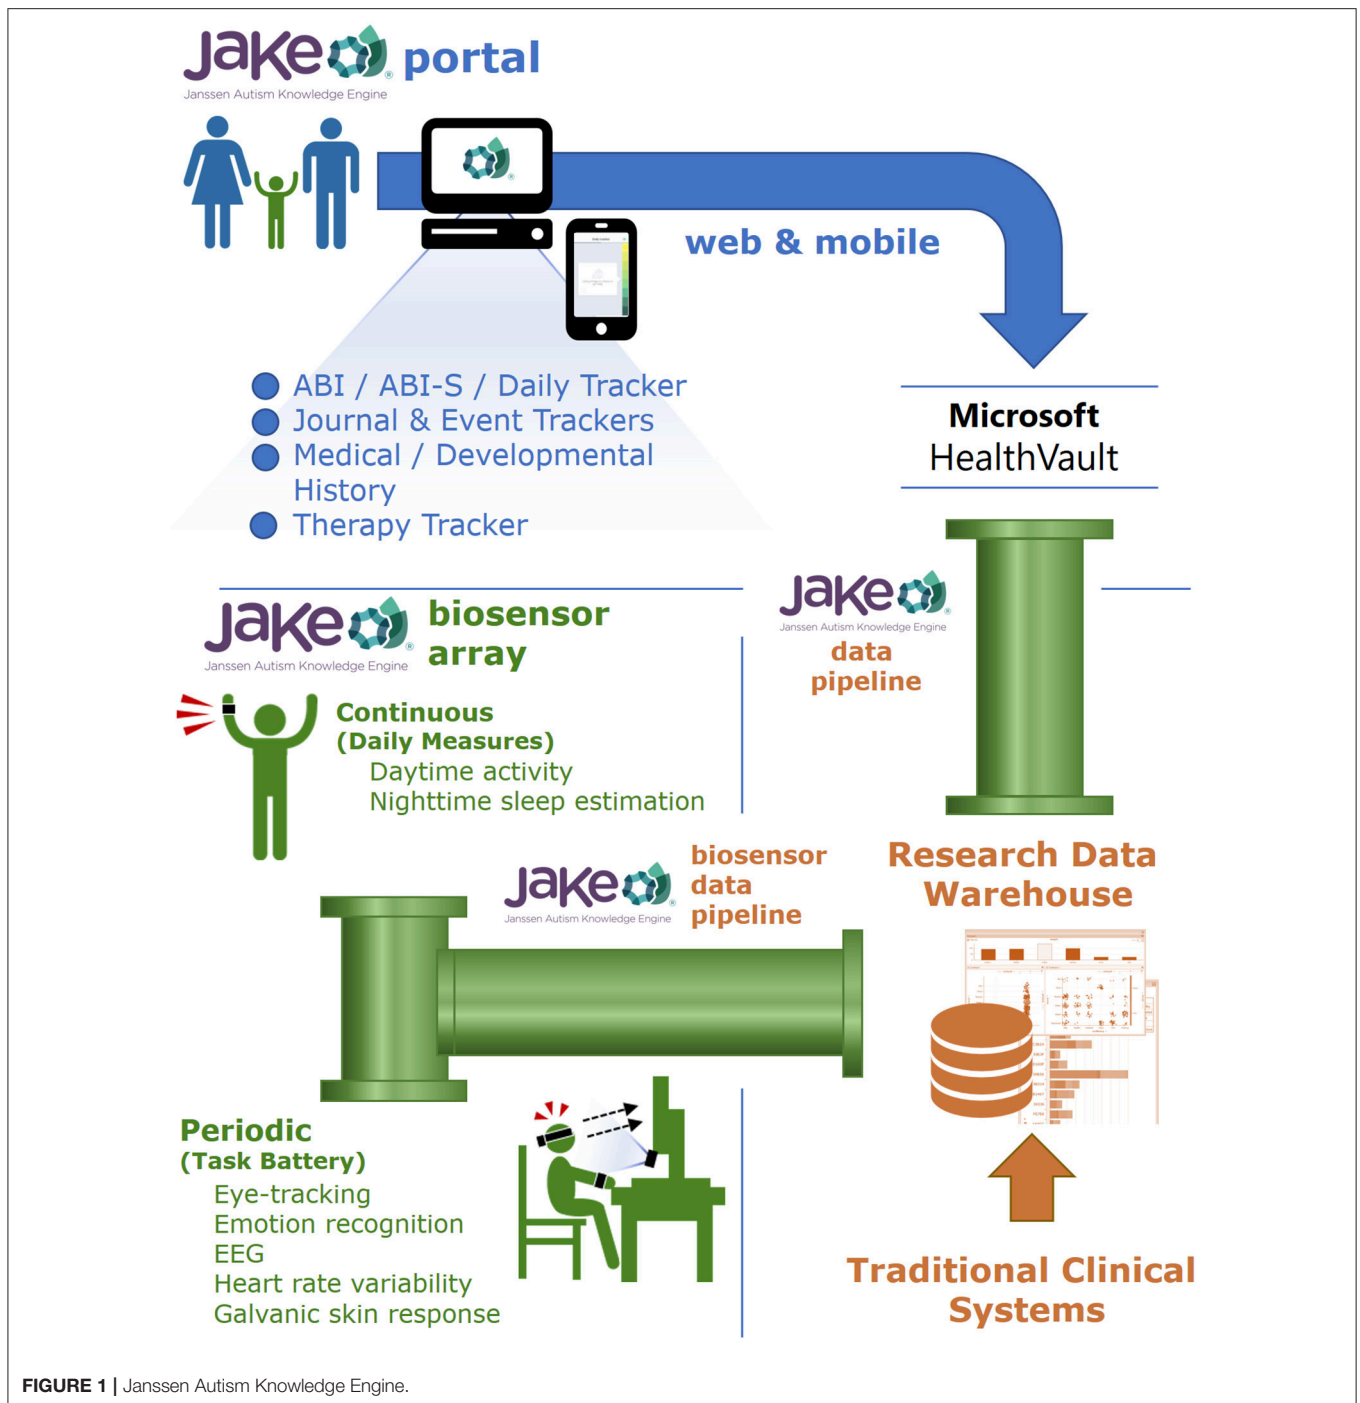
JAKE portal
Janssen Autism Knowledge Engine

web & mobile

ABI / ABI-S / Daily Tracker
Journal & Event Trackers
Medical / Developmental History
Therapy Tracker

Microsoft
HealthVault

JAKE biosensor array
Janssen Autism Knowledge Engine

Continuous
(Daily Measures)
Daytime activity
Nighttime sleep estimation

JAKE
Janssen Autism Knowledge Engine
data pipeline

JAKE
Janssen Autism Knowledge Engine
biosensor data pipeline

Research Data Warehouse

Periodic
(Task Battery)
Eye-tracking
Emotion recognition
EEG
Heart rate variability
Galvanic skin response

Traditional Clinical Systems

FIGURE 1 | Janssen Autism Knowledge Engine.